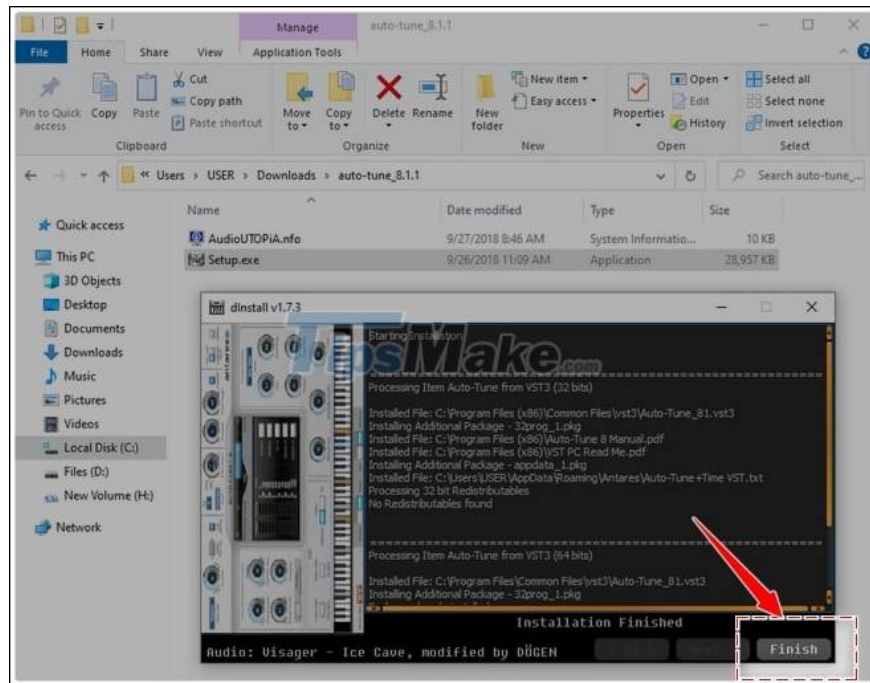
Manage auto-tune_8.1.1

File Home Share View Application Tools

Pin to Quick access Copy Paste Cut Copy path Paste shortcut Move to Copy to Delete Rename New folder New item Easy access Properties Open Edit History Select all Select none Invert selection

Clipboard Organize New Open Select

« Users › USER › Downloads › auto-tune_8.1.1

Search auto-tune_...

Quick access
This PC
3D Objects
Desktop
Documents
Downloads
Music
Pictures
Videos
Local Disk (C:)
Files (D:)
New Volume (H:)
Network

| Name | Date modified | Type | Size |
|---|---|---|---|
| AudioUTOPiA.nfo | 9/27/2018 8:46 AM | System Informatio... | 10 KB |
| Setup.exe | 9/26/2018 11:09 AM | Application | 28,957 KB |

dInstall v1.7.3

Starting installation

TipsMake.com

Processing Item Auto-Tune from VST3 (32 bits)

Installed File: C:\Program Files (x86)\Common Files\vst3\Auto-Tune_81.vst3
Installing Additional Package - 32prog_1.pkg
Installed File: C:\Program Files (x86)\Auto-Tune 8 Manual.pdf
Installed File: C:\Program Files (x86)\VST PC Read Me.pdf
Installing Additional Package - appdata_1.pkg
Installed File: C:\Users\USER\AppData\Roaming\Antares\Auto-Tune+Time VST.txt
Processing 32 bit Redistributables
No Redistributables found

Processing Item Auto-Tune from VST3 (64 bits)

Installed File: C:\Program Files\Common Files\vst3\Auto-Tune_81.vst3
Installing Additional Package - 32prog_1.pkg

Installation Finished

Audio: Uisager - Ice Cave, modified by DÜGEN

Finish